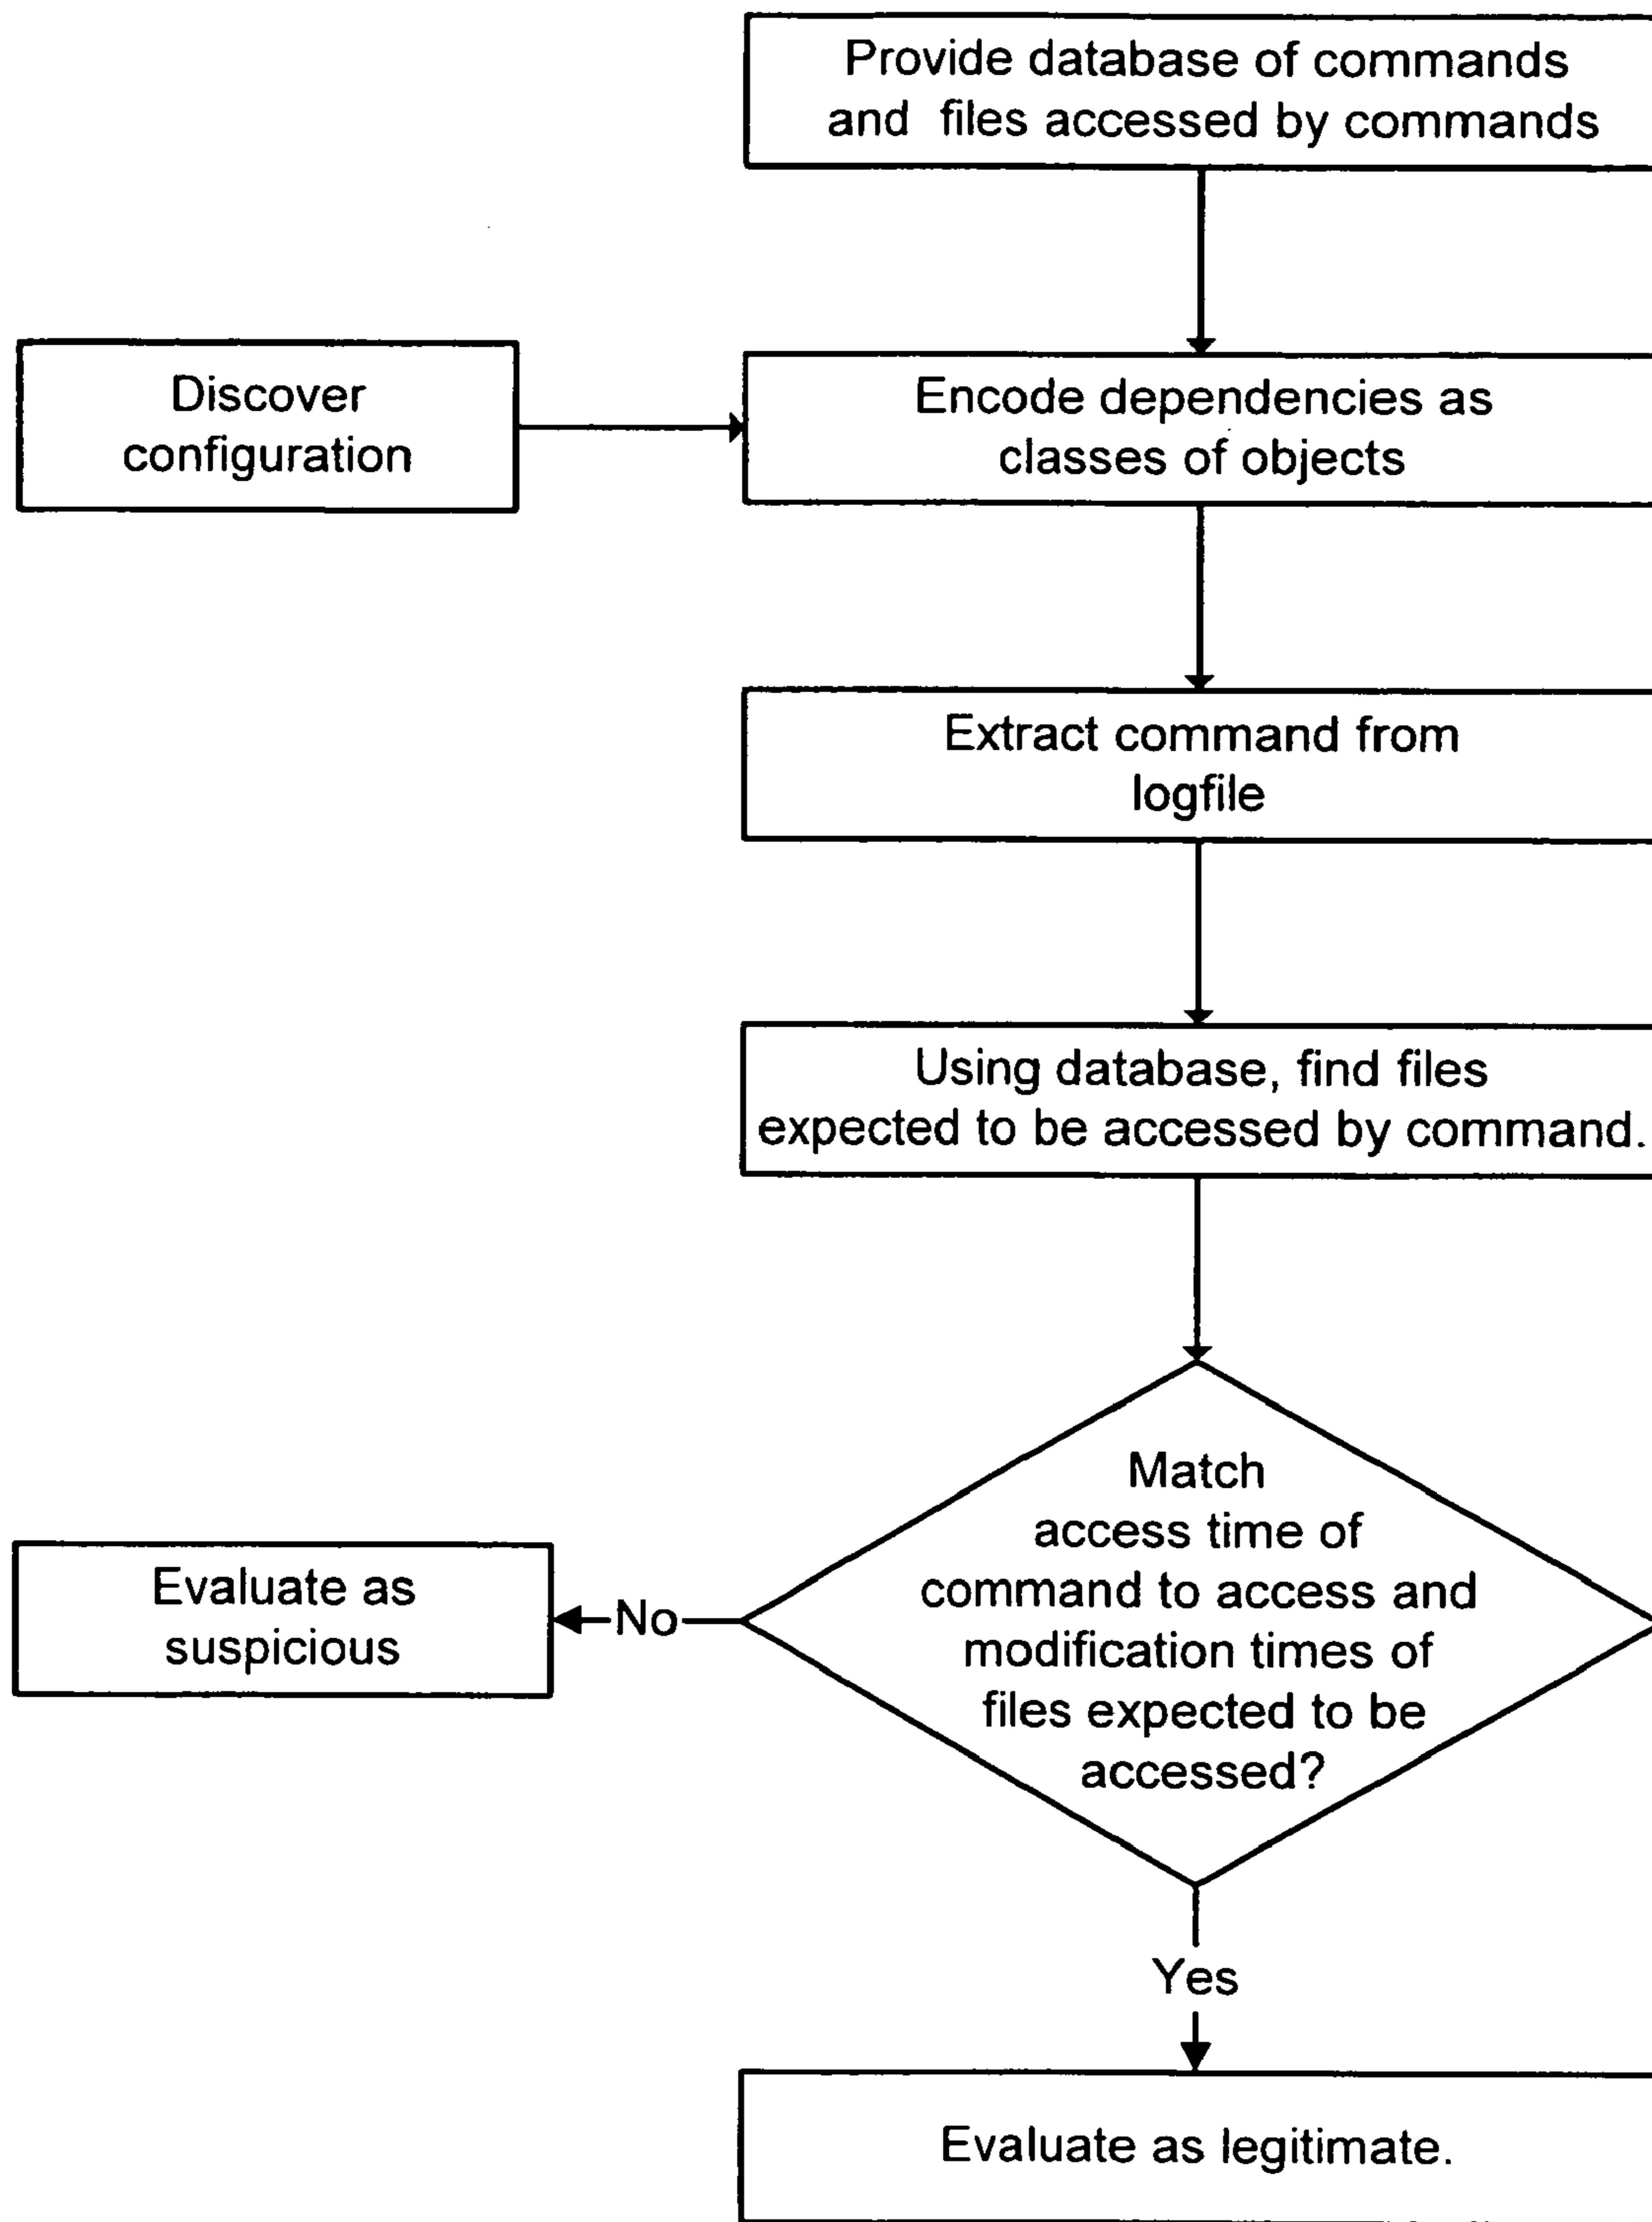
Provide database of commands and files accessed by commands

Discover configuration

Encode dependencies as classes of objects

Extract command from logfile

Using database, find files expected to be accessed by command.

Match access time of command to access and modification times of files expected to be accessed?

No

Evaluate as suspicious

Yes

Evaluate as legitimate.